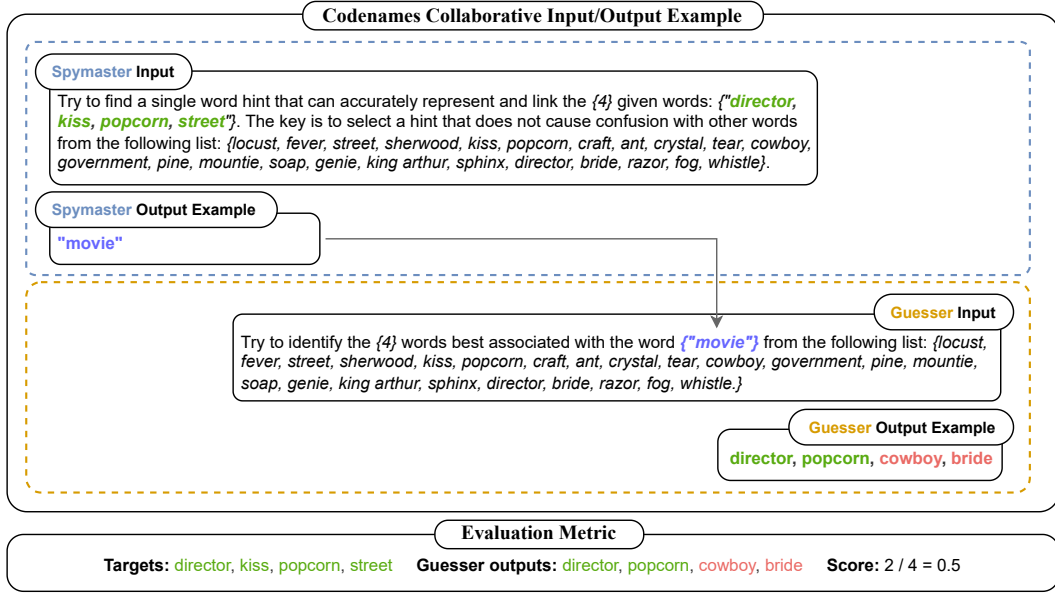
Codenames Collaborative Input/Output Example

Spymaster Input

Try to find a single word hint that can accurately represent and link the {4} given words: {"director, kiss, popcorn, street"}. The key is to select a hint that does not cause confusion with other words from the following list: {locust, fever, street, sherwood, kiss, popcorn, craft, ant, crystal, tear, cowboy, government, pine, mountie, soap, genie, king arthur, sphinx, director, bride, razor, fog, whistle}.

Spymaster Output Example

"movie"

Guesser Input

Try to identify the {4} words best associated with the word {"movie"} from the following list: {locust, fever, street, sherwood, kiss, popcorn, craft, ant, crystal, tear, cowboy, government, pine, mountie, soap, genie, king arthur, sphinx, director, bride, razor, fog, whistle.}

Guesser Output Example

director, popcorn, cowboy, bride

Evaluation Metric

Targets: director, kiss, popcorn, street Guesser outputs: director, popcorn, cowboy, bride Score: 2 / 4 = 0.5